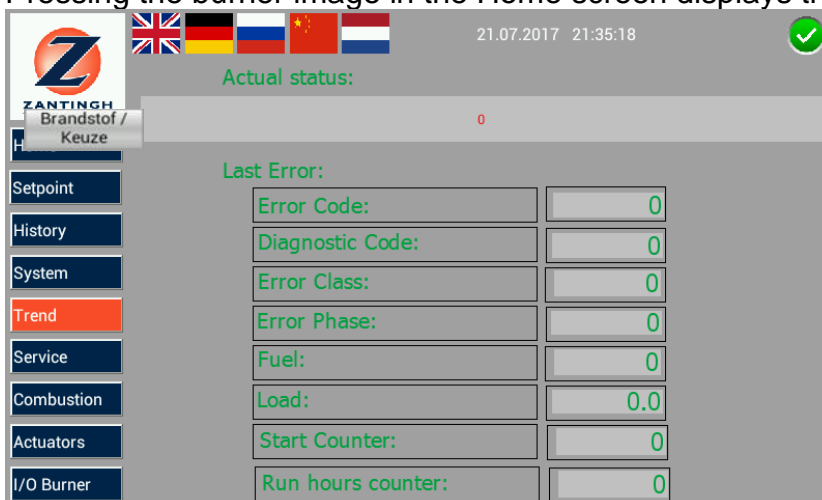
Pressing the burner image in the Home screen displays th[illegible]

ZANTINGH

21.07.2017 21:35:18

Actual status:

Brandstof / Keuze

0

H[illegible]

Setpoint

History

System

Trend

Service

Combustion

Actuators

I/O Burner

Last Error:

| | |
|---|---|
| Error Code: | 0 |
| Diagnostic Code: | 0 |
| Error Class: | 0 |
| Error Phase: | 0 |
| Fuel: | 0 |
| Load: | 0.0 |
| Start Counter: | 0 |
| Run hours counter: | 0 |